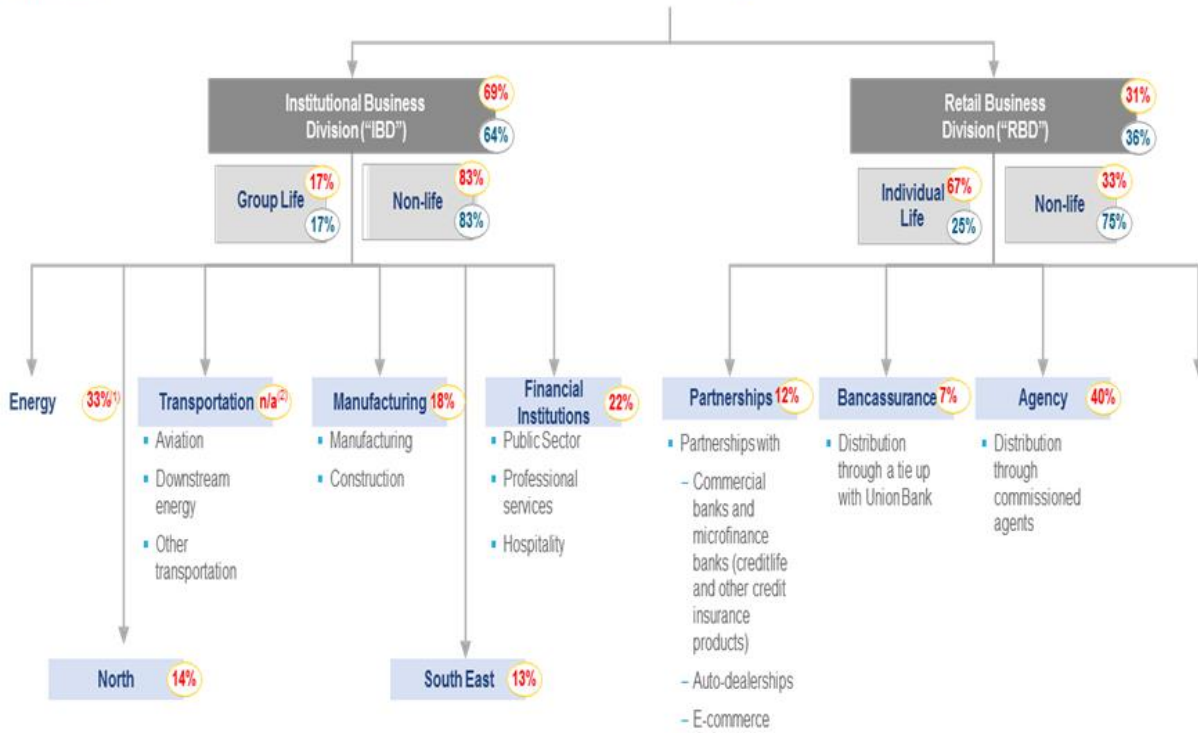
Institutional Business Division ("IBD") 69% 64%

Group Life 17% 17%

Non-life 83% 83%

Retail Business Division ("RBD") 31% 36%

Individual Life 67% 25%

Non-life 33% 75%

Energy 33%$^{(1)}$

Transportation n/a$^{(2)}$
- Aviation
- Downstream energy
- Other transportation

Manufacturing 18%
- Manufacturing
- Construction

Financial Institutions 22%
- Public Sector
- Professional services
- Hospitality

North 14%

South East 13%

Partnerships 12%
- Partnerships with
 – Commercial banks and microfinance banks (creditlife and other credit insurance products)
 – Auto-dealerships
 – E-commerce

Bancassurance 7%
- Distribution through a tie up with Union Bank

Agency 40%
- Distribution through commissioned agents